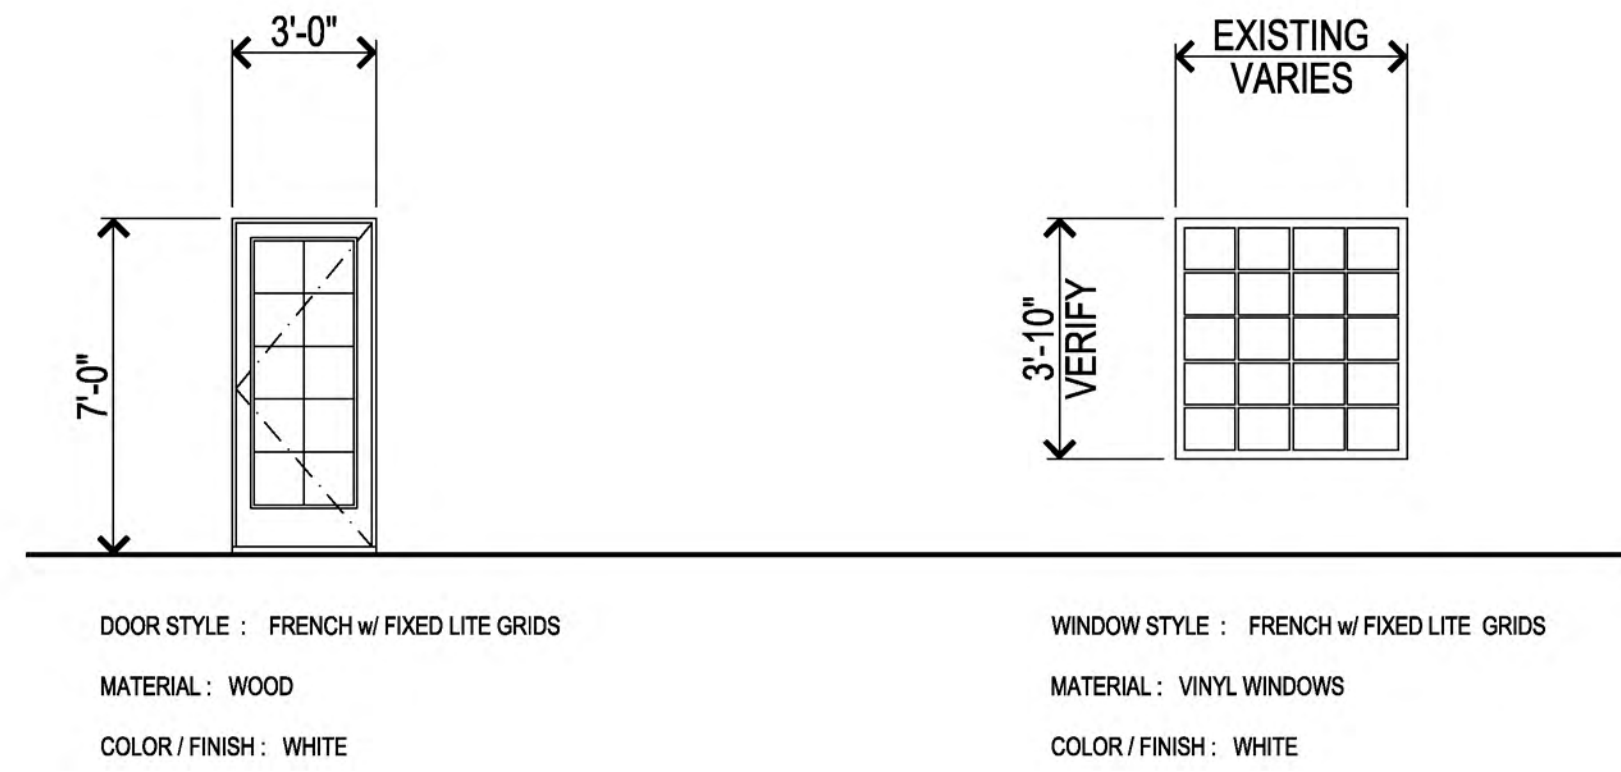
3'-0"

7'-0"

DOOR STYLE : FRENCH w/ FIXED LITE GRIDS

MATERIAL : WOOD

COLOR / FINISH : WHITE

EXISTING VARIES

3'-10" VERIFY

WINDOW STYLE : FRENCH w/ FIXED LITE GRIDS

MATERIAL : VINYL WINDOWS

COLOR / FINISH : WHITE